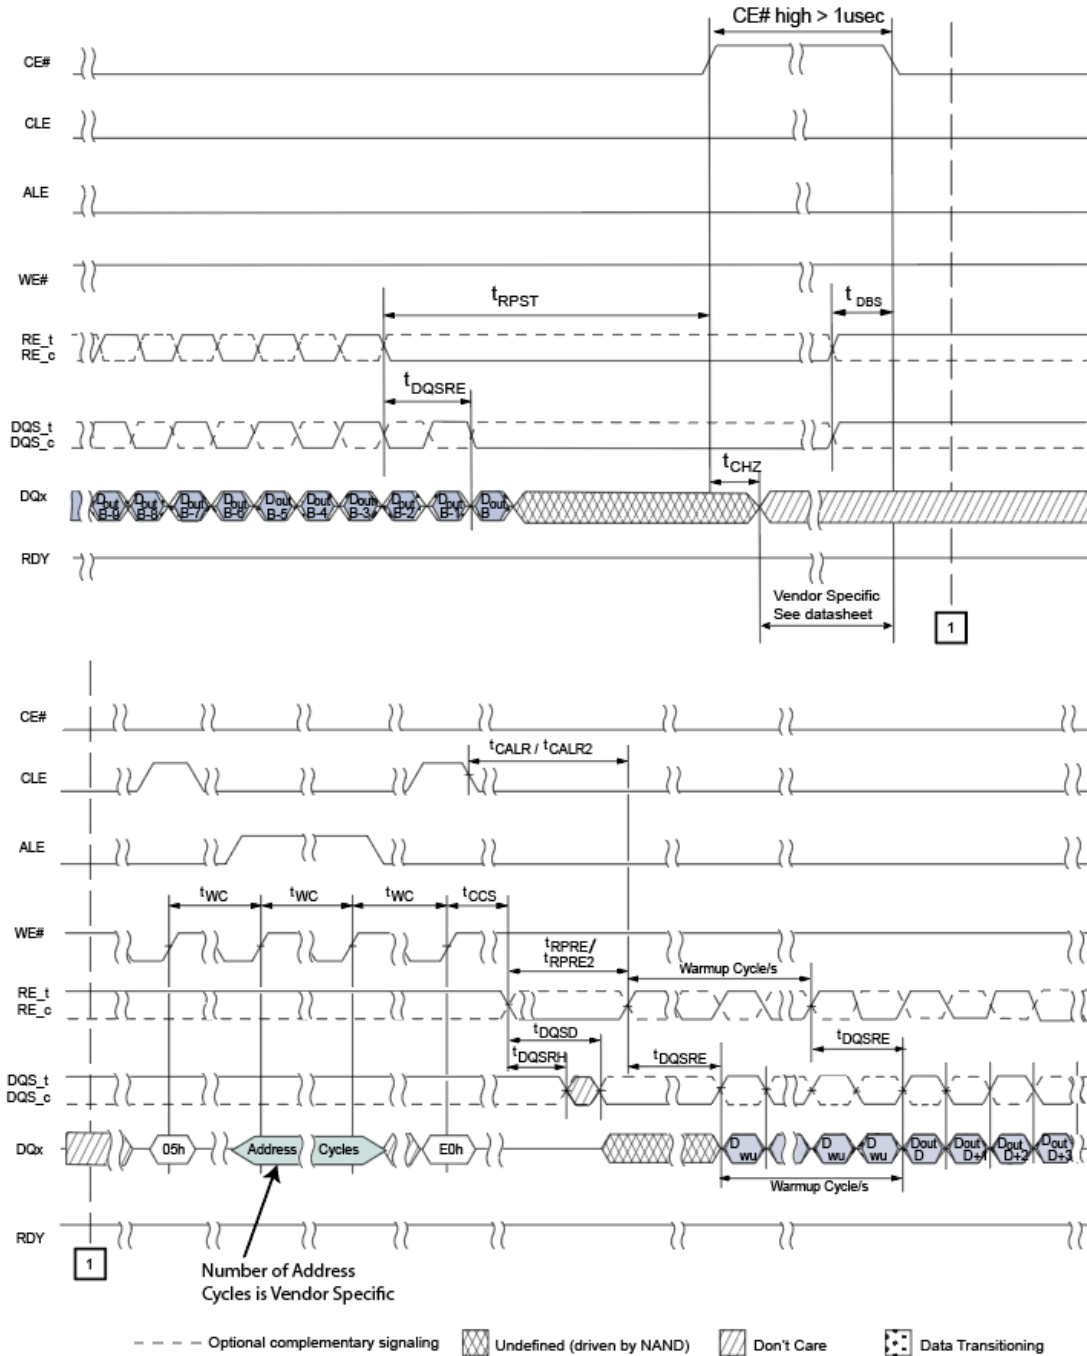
CE# high > 1usec

CE#

CLE

ALE

WE#

$t_{RPST}$

$t_{DBS}$

RE_t
RE_c

$t_{DQSRE}$

DQS_t
DQS_c

$t_{CHZ}$

DQx

Dout B-9 Dout B-8 Dout B-7 Dout B-6 Dout B-5 Dout B-4 Dout B-3 Dout B-2 Dout B-1 Dout B

RDY

Vendor Specific
See datasheet

1

CE#

$t_{CALR}$ / $t_{CALR2}$

CLE

ALE

$t_{WC}$ $t_{WC}$ $t_{WC}$ $t_{CCS}$

WE#

$t_{RPRE}$/
$t_{RPRE2}$

Warmup Cycle/s

RE_t
RE_c

$t_{DQSD}$

$t_{DQSRE}$

$t_{DQSRH}$

$t_{DQSRE}$

DQS_t
DQS_c

DQx

05h Address Cycles E0h

D wu D wu D wu Dout D Dout D+1 Dout D+2 Dout D+3

Warmup Cycle/s

RDY

1

Number of Address
Cycles is Vendor Specific

Optional complementary signaling Undefined (driven by NAND) Don't Care Data Transitioning